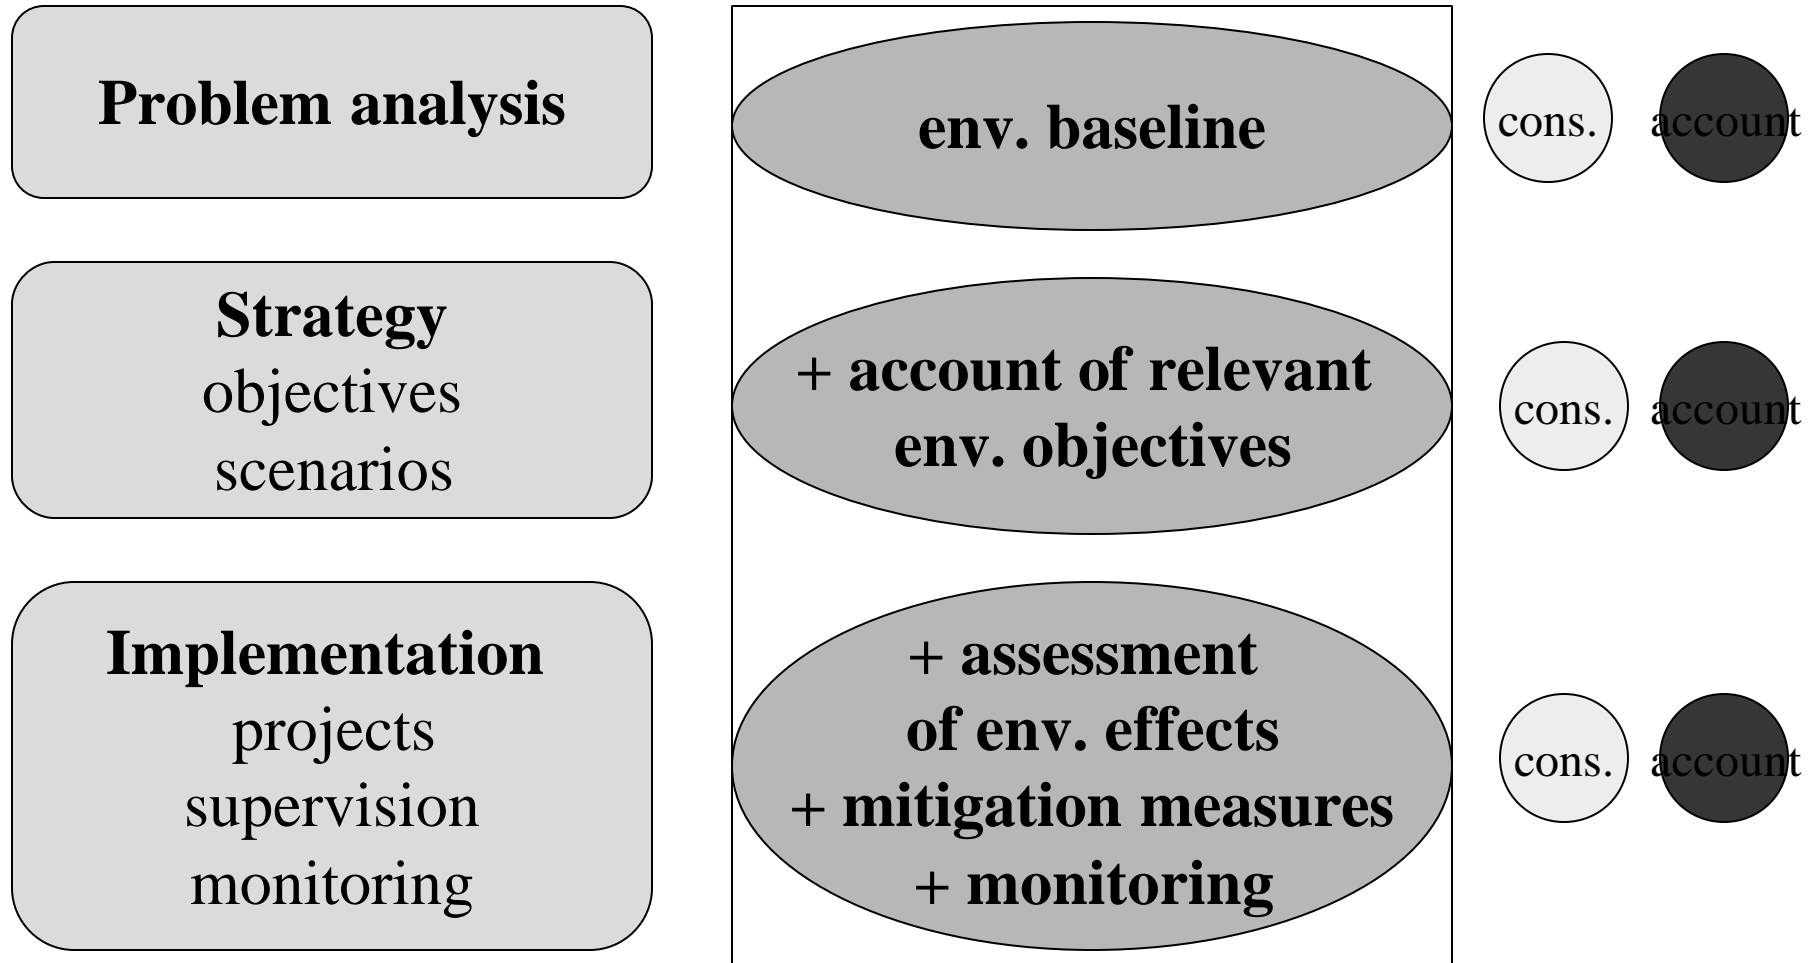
Problem analysis

env. baseline

cons.

account

Strategy
objectives
scenarios

+ account of relevant env. objectives

cons.

account

Implementation
projects
supervision
monitoring

+ assessment of env. effects
+ mitigation measures
+ monitoring

cons.

account